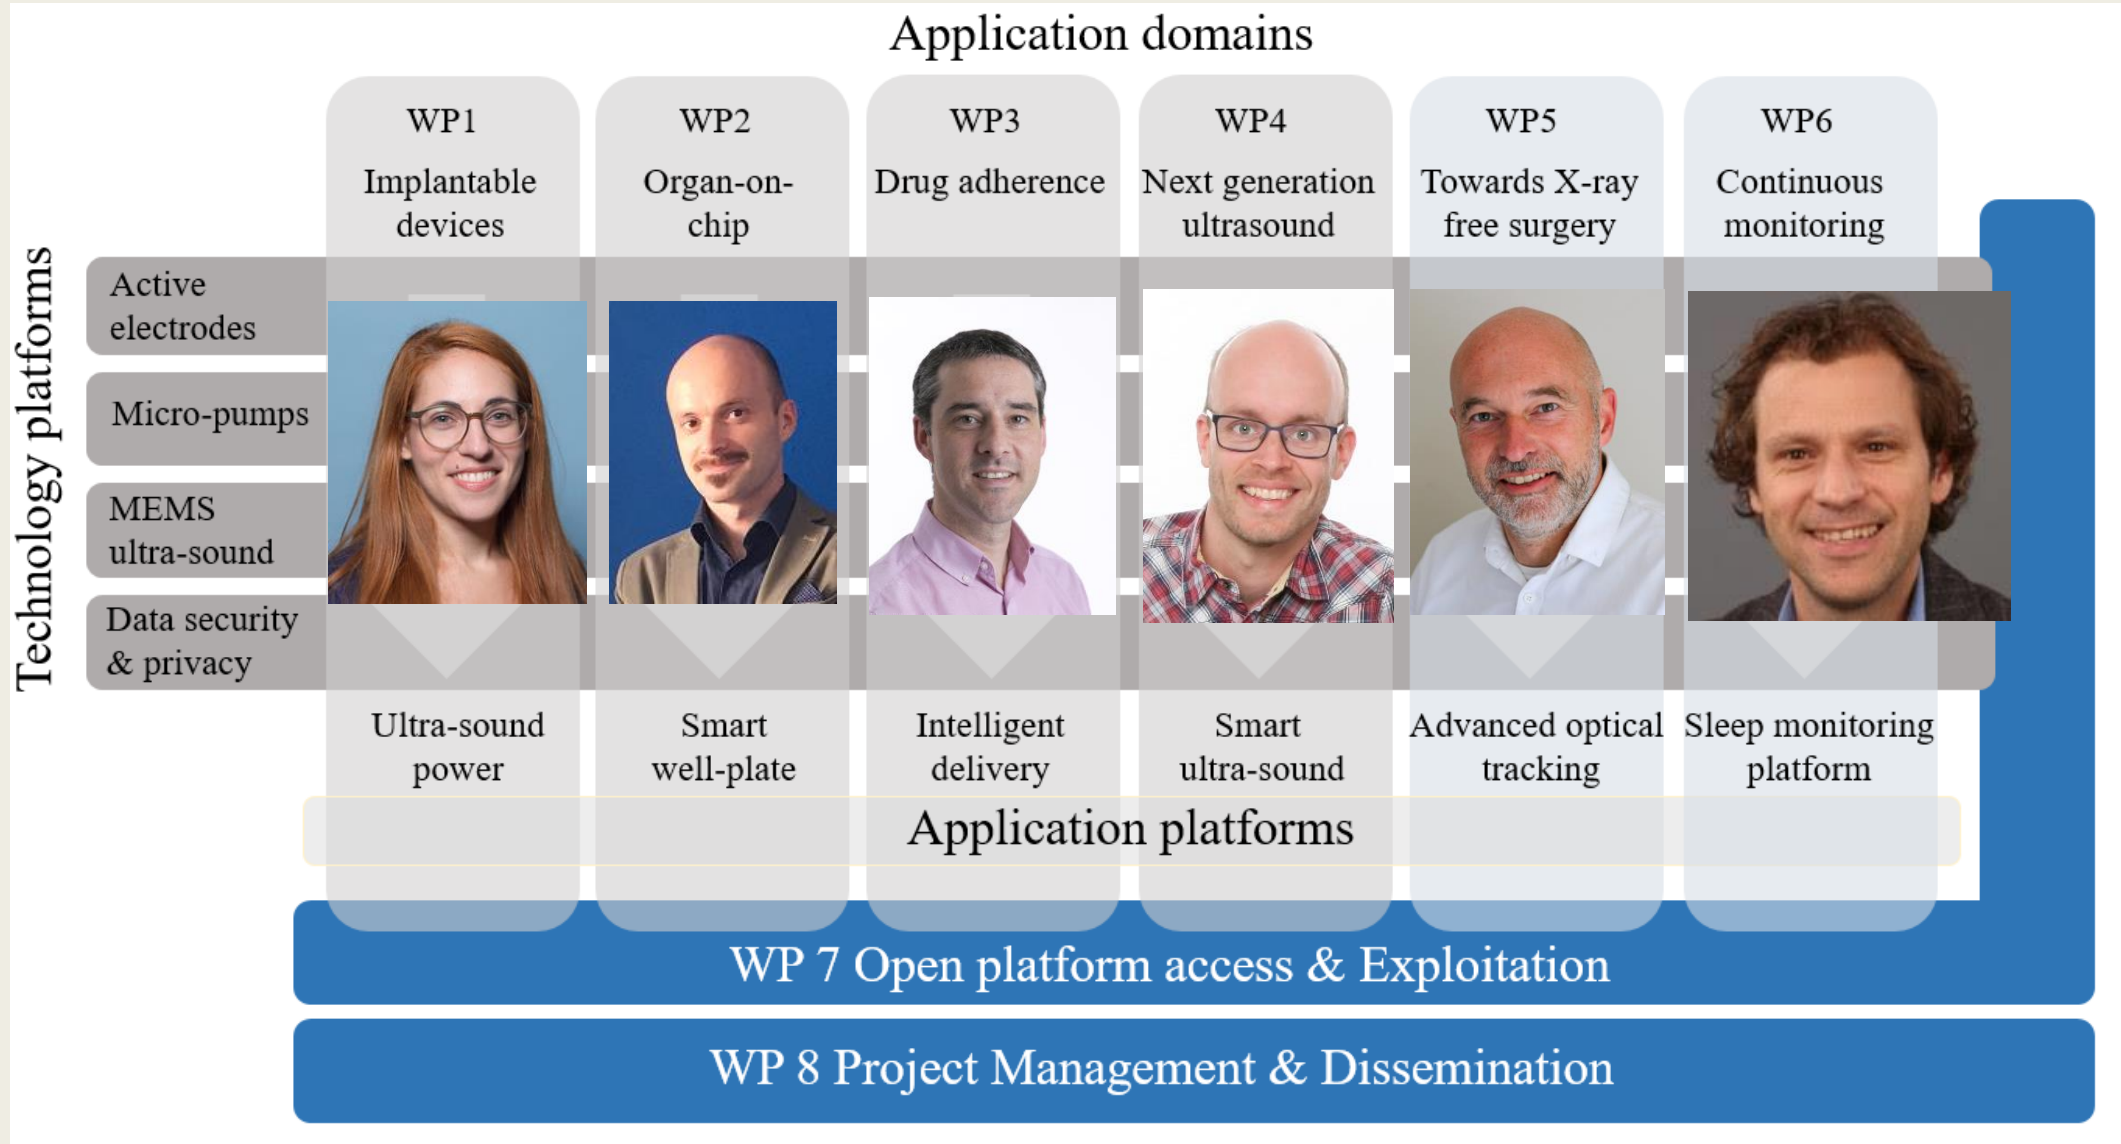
Application domains

Technology platforms

WP1
Implantable devices

WP2
Organ-on-chip

WP3
Drug adherence

WP4
Next generation ultrasound

WP5
Towards X-ray free surgery

WP6
Continuous monitoring

Active electrodes

Micro-pumps

MEMS ultra-sound

Data security & privacy

Ultra-sound power

Smart well-plate

Intelligent delivery

Smart ultra-sound

Advanced optical tracking

Sleep monitoring platform

Application platforms

WP 7 Open platform access & Exploitation

WP 8 Project Management & Dissemination